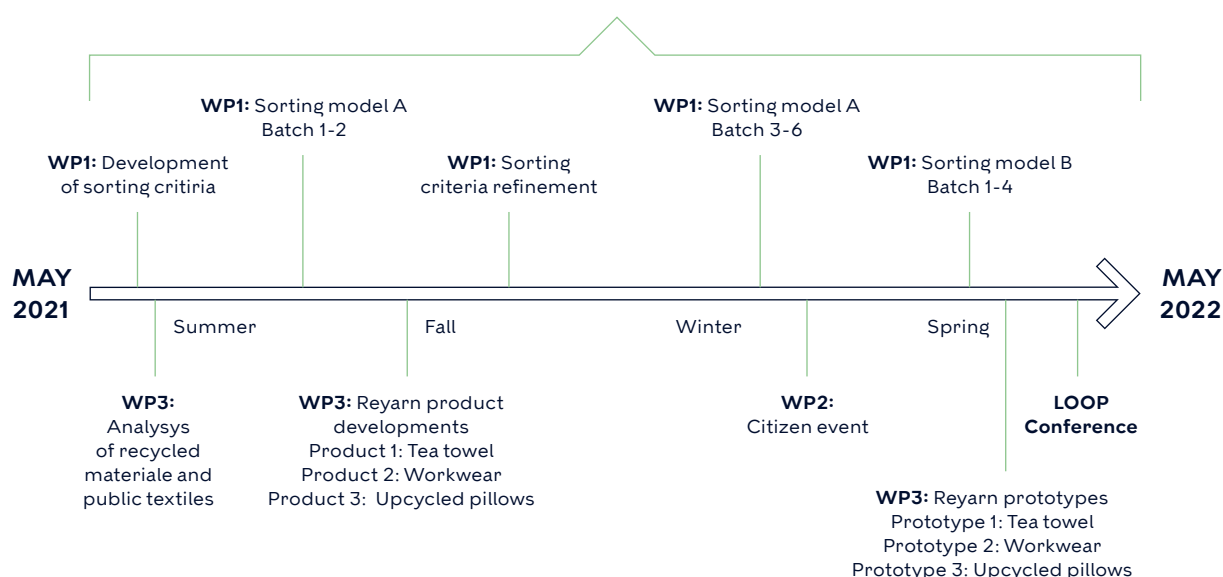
WP1: Sorting model A
Batch 1-2

WP1: Development of sorting critiria

WP1: Sorting criteria refinement

WP1: Sorting model A
Batch 3-6

WP1: Sorting model B
Batch 1-4

MAY 2021

MAY 2022

Summer

Fall

Winter

Spring

WP3: Analysys of recycled materiale and public textiles

WP3: Reyarn product developments
Product 1: Tea towel
Product 2: Workwear
Product 3: Upcycled pillows

WP2: Citizen event

LOOP Conference

WP3: Reyarn prototypes
Prototype 1: Tea towel
Prototype 2: Workwear
Prototype 3: Upcycled pillows